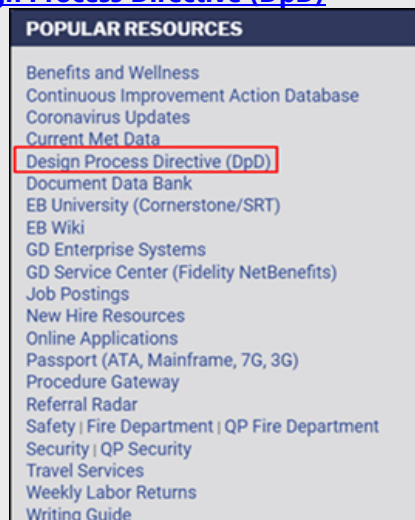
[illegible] Process Directive (DpD)

POPULAR RESOURCES

Benefits and Wellness
Continuous Improvement Action Database
Coronavirus Updates
Current Met Data
Design Process Directive (DpD)
Document Data Bank
EB University (Cornerstone/SRT)
EB Wiki
GD Enterprise Systems
GD Service Center (Fidelity NetBenefits)
Job Postings
New Hire Resources
Online Applications
Passport (ATA, Mainframe, 7G, 3G)
Procedure Gateway
Referral Radar
Safety | Fire Department | QP Fire Department
Security | QP Security
Travel Services
Weekly Labor Returns
Writing Guide